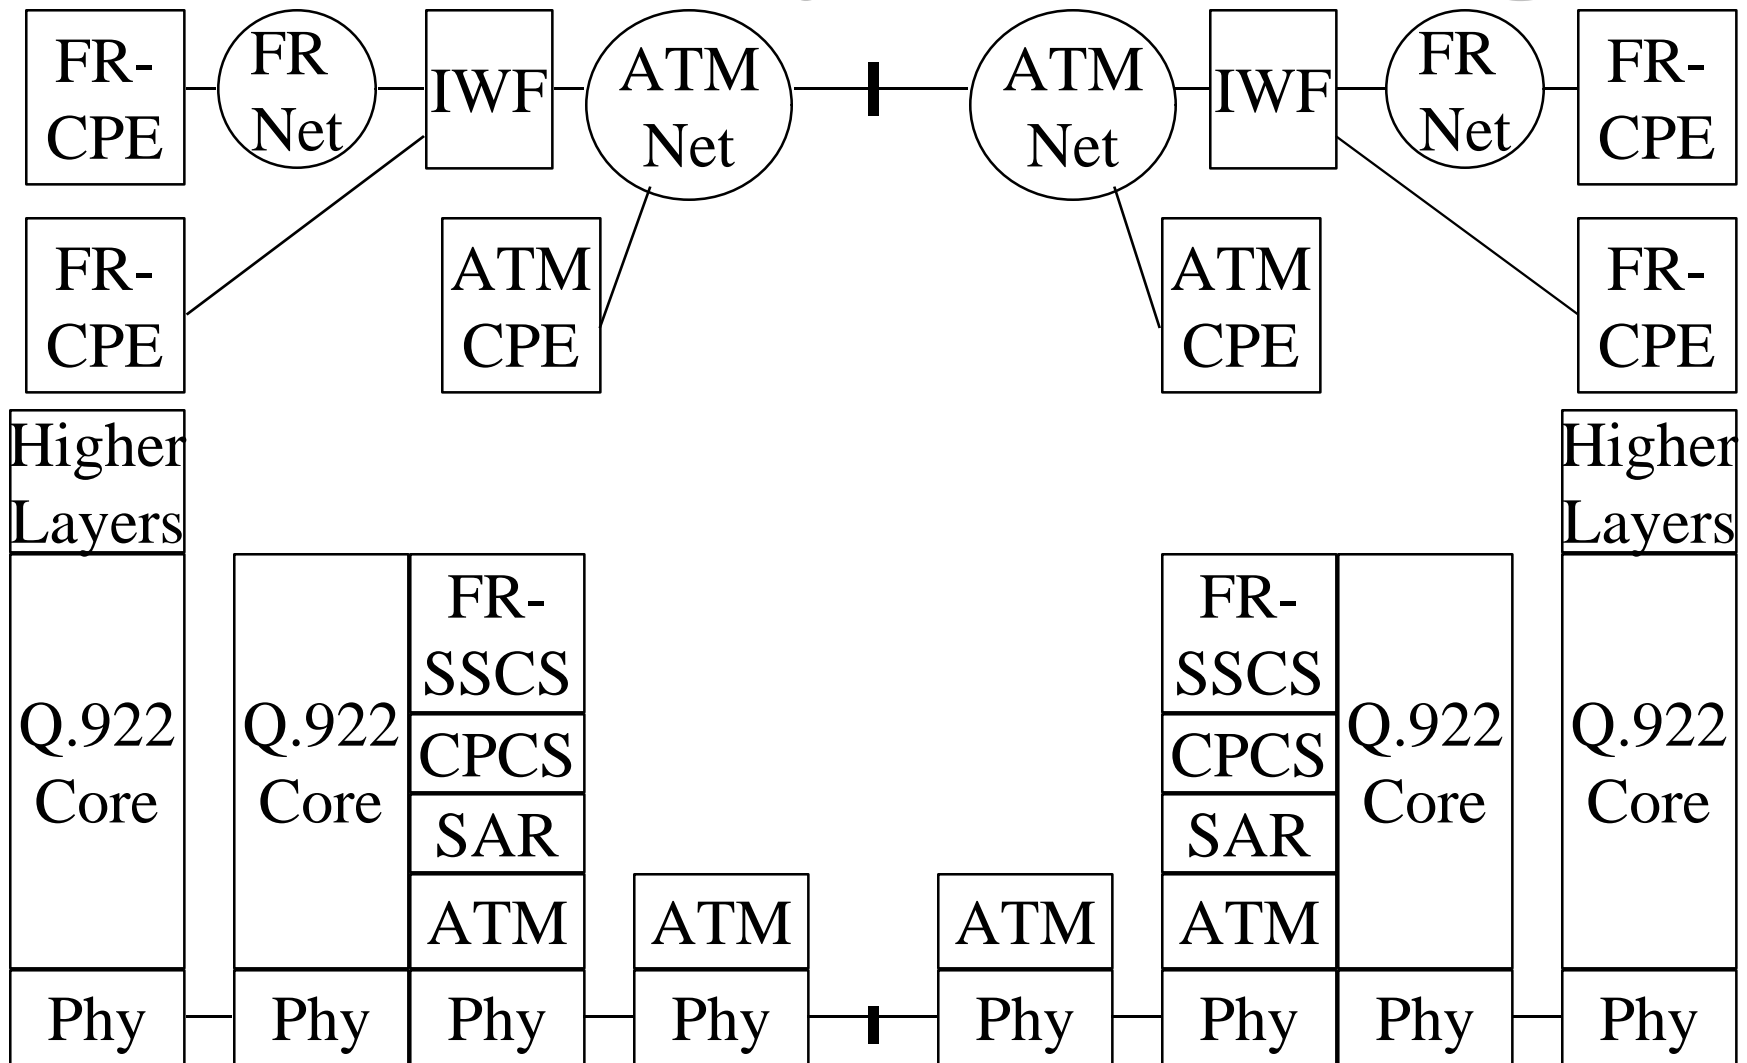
FR-CPE FR Net IWF ATM Net ATM Net IWF FR Net FR-CPE

FR-CPE ATM CPE ATM CPE FR-CPE

Higher Layers

Higher Layers

FR-SSCS

FR-SSCS

Q.922 Core

Q.922 Core

CPCS

CPCS

Q.922 Core

Q.922 Core

SAR

SAR

ATM

ATM

ATM

ATM

Phy Phy Phy Phy Phy Phy Phy Phy